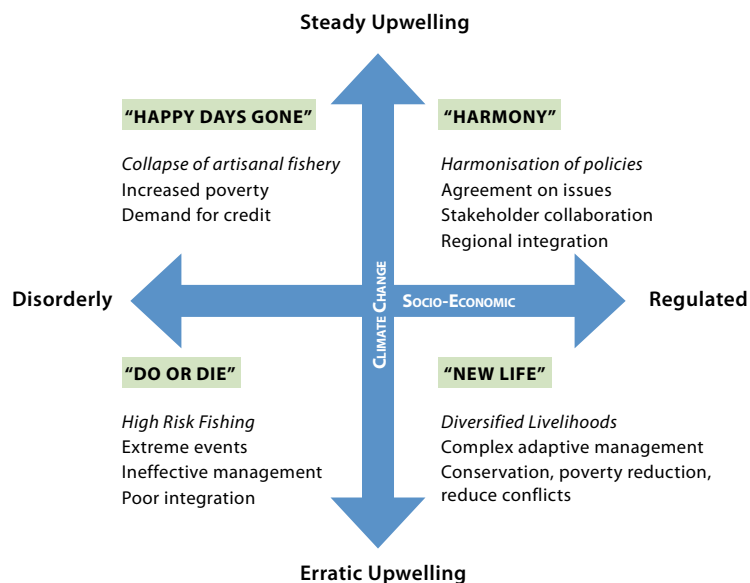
Steady Upwelling

"HAPPY DAYS GONE"

Collapse of artisanal fishery
Increased poverty
Demand for credit

"HARMONY"

Harmonisation of policies
Agreement on issues
Stakeholder collaboration
Regional integration

Disorderly

Climate Change

Socio-Economic

Regulated

"DO OR DIE"

High Risk Fishing
Extreme events
Ineffective management
Poor integration

"NEW LIFE"

Diversified Livelihoods
Complex adaptive management
Conservation, poverty reduction, reduce conflicts

Erratic Upwelling